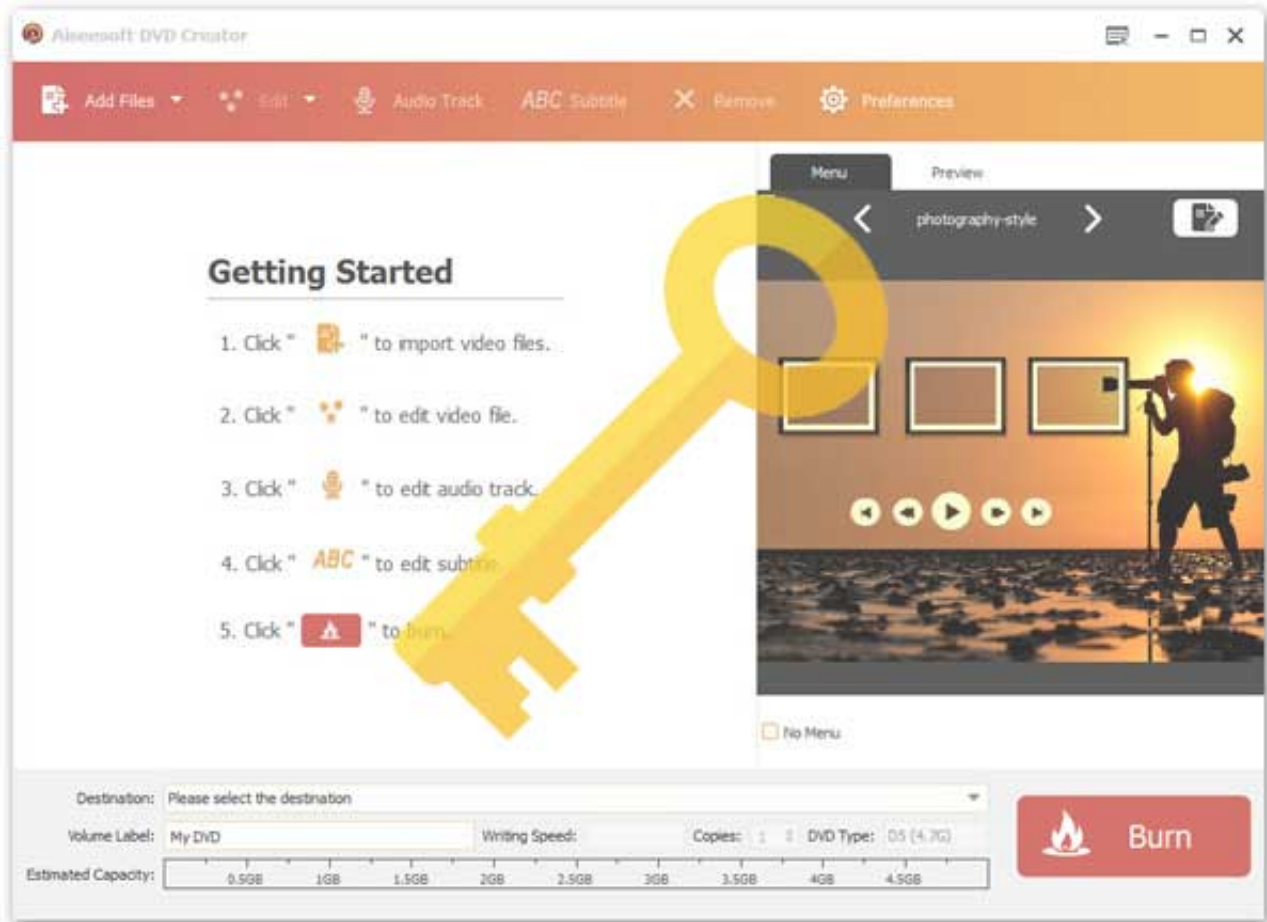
Aiseesoft DVD Creator

Add Files Edit Audio Track ABC Subtitle Remove Preferences

Menu Preview

photography-style

Getting Started

1. Click " " to import video files.

2. Click " " to edit video file.

3. Click " " to edit audio track.

4. Click " ABC " to edit subtitle.

5. Click " " to burn.

No Menu

Destination: Please select the destination

Volume Label: My DVD Writing Speed: Copies: 1 DVD Type: D5 (4.7G)

Estimated Capacity: 0.5GB 1GB 1.5GB 2GB 2.5GB 3GB 3.5GB 4GB 4.5GB

Burn